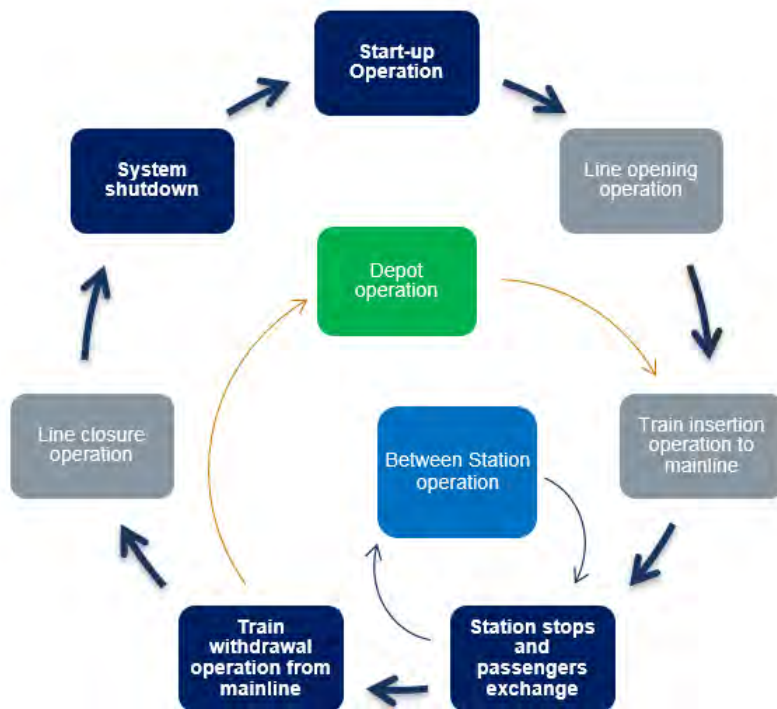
Start-up Operation

Line opening operation

Train insertion operation to mainline

Station stops and passengers exchange

Train withdrawal operation from mainline

Line closure operation

System shutdown

Depot operation

Between Station operation